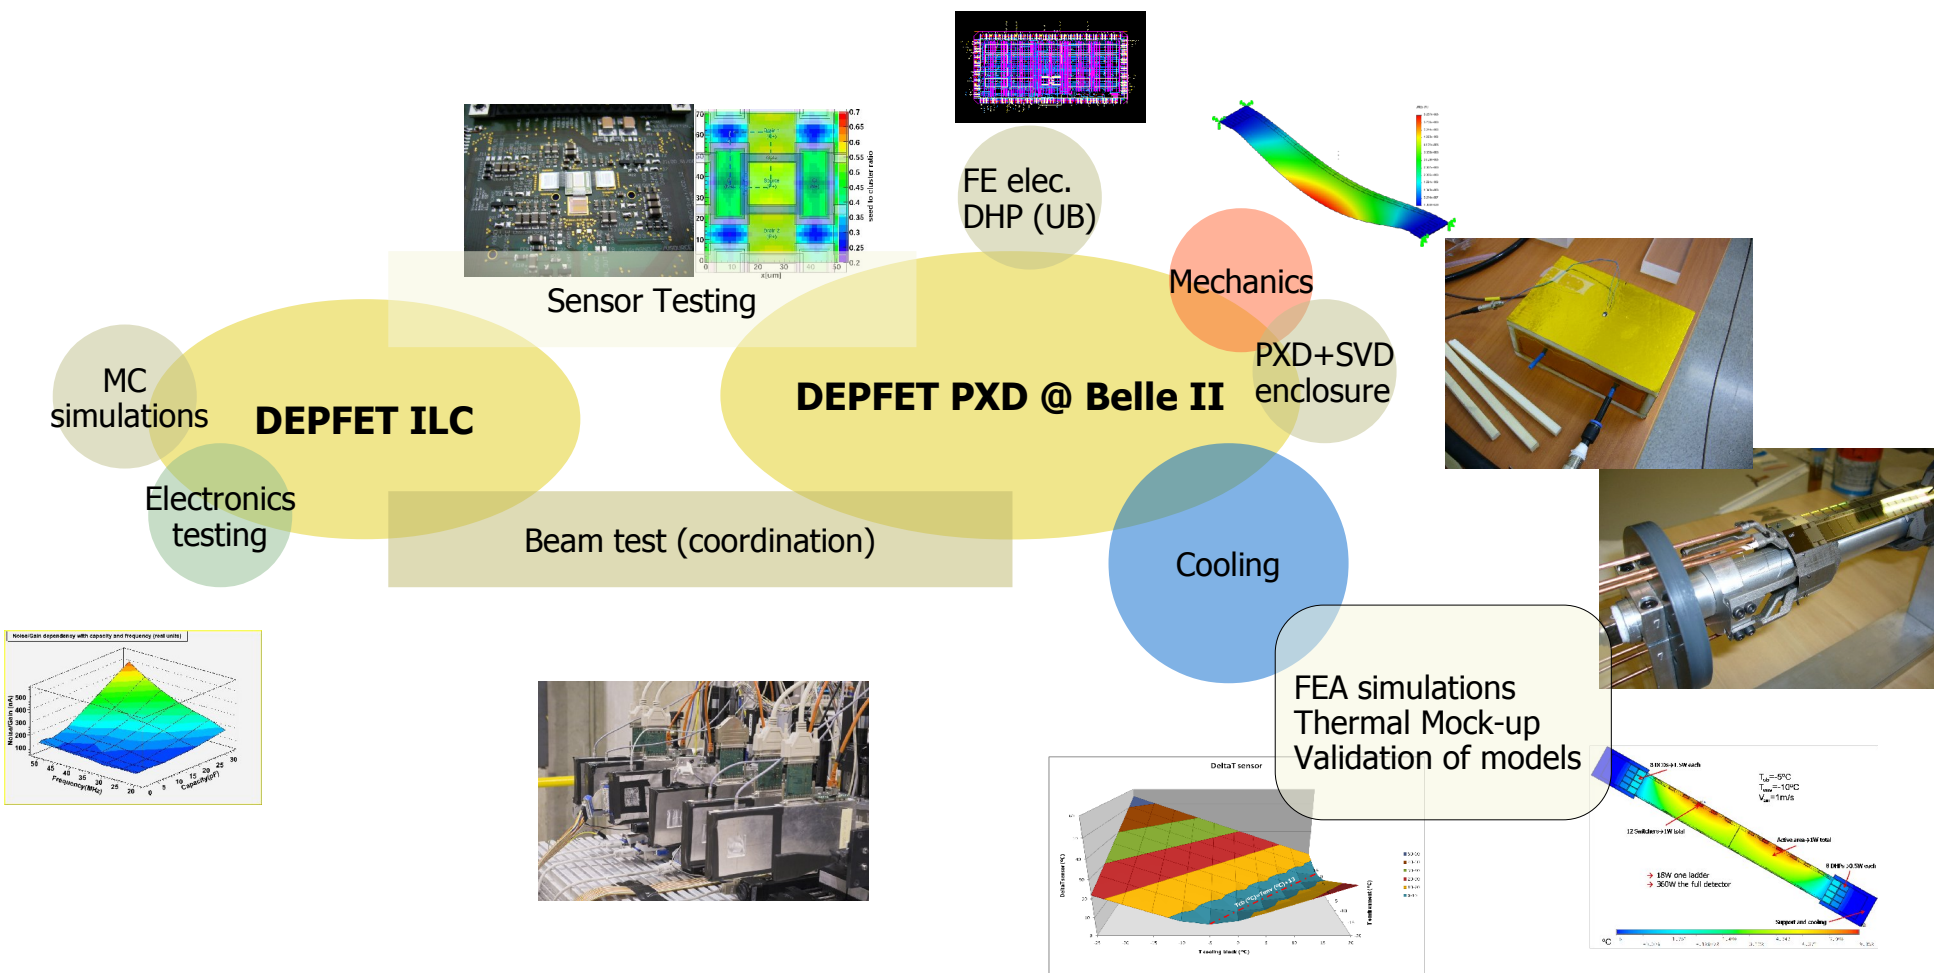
Sensor Testing

FE elec.
DHP (UB)

Mechanics

PXD+SVD
enclosure

MC
simulations

DEPFET ILC

DEPFET PXD @ Belle II

Electronics
testing

Beam test (coordination)

Cooling

FEA simulations
Thermal Mock-up
Validation of models

Noise/Gain dependency with capacity and frequency (real units)

Frequency(MHz)

Capacity(pF)

DeltaT sensor

T cooling block (°C)

18W one ladder
360W the full detector

Support and cooling

°C